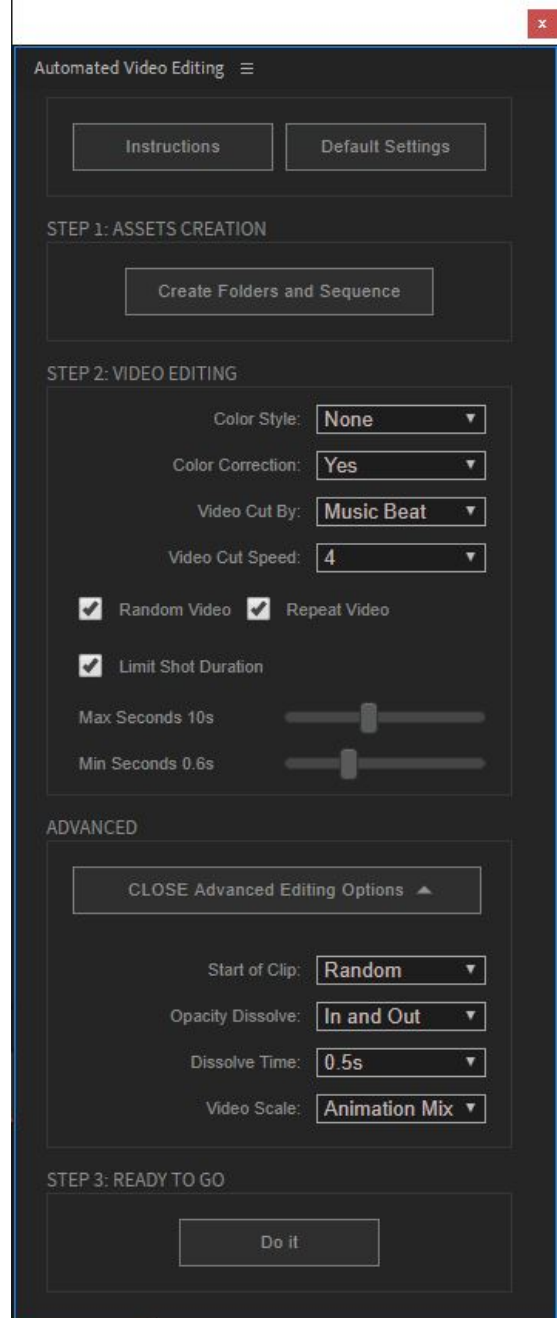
x

Automated Video Editing ≡

Instructions

Default Settings

STEP 1: ASSETS CREATION

Create Folders and Sequence

STEP 2: VIDEO EDITING

Color Style: None

Color Correction: Yes

Video Cut By: Music Beat

Video Cut Speed: 4

Random Video

Repeat Video

Limit Shot Duration

Max Seconds 10s

Min Seconds 0.6s

ADVANCED

CLOSE Advanced Editing Options

Start of Clip: Random

Opacity Dissolve: In and Out

Dissolve Time: 0.5s

Video Scale: Animation Mix

STEP 3: READY TO GO

Do it